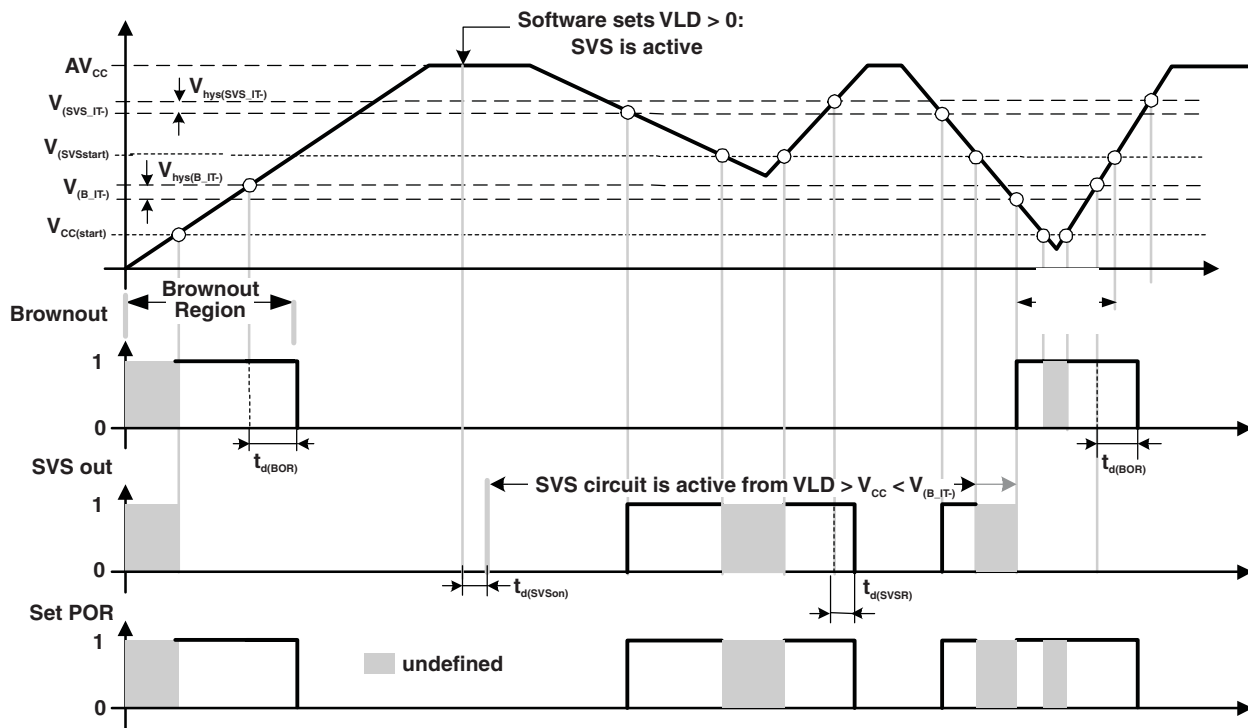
Software sets VLD > 0: SVS is active

$AV_{CC}$

$V_{hys(SVS\_IT-)}$

$V_{(SVS\_IT-)}$

$V_{(SVSstart)}$

$V_{hys(B\_IT-)}$

$V_{(B\_IT-)}$

$V_{CC(start)}$

Brownout Region

Brownout

1

0

$t_{d(BOR)}$

$t_{d(BOR)}$

SVS out

SVS circuit is active from VLD > $V_{CC}$ < $V_{(B\_IT-)}$

1

0

$t_{d(SVSon)}$

$t_{d(SVSR)}$

Set POR

1

undefined

0